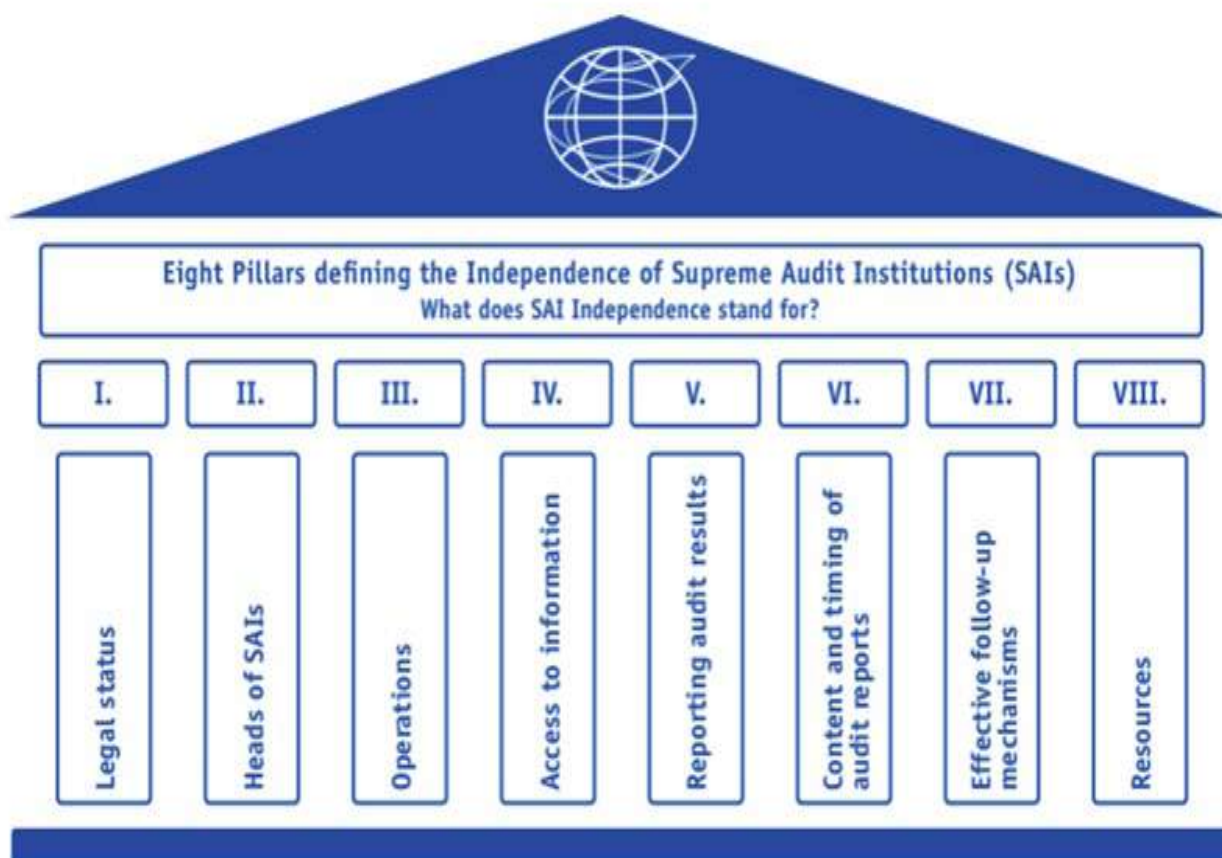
Eight Pillars defining the Independence of Supreme Audit Institutions (SAIs)
What does SAI Independence stand for?

I.

II.

III.

IV.

V.

VI.

VII.

VIII.

Legal status

Heads of SAIs

Operations

Access to information

Reporting audit results

Content and timing of audit reports

Effective follow-up mechanisms

Resources